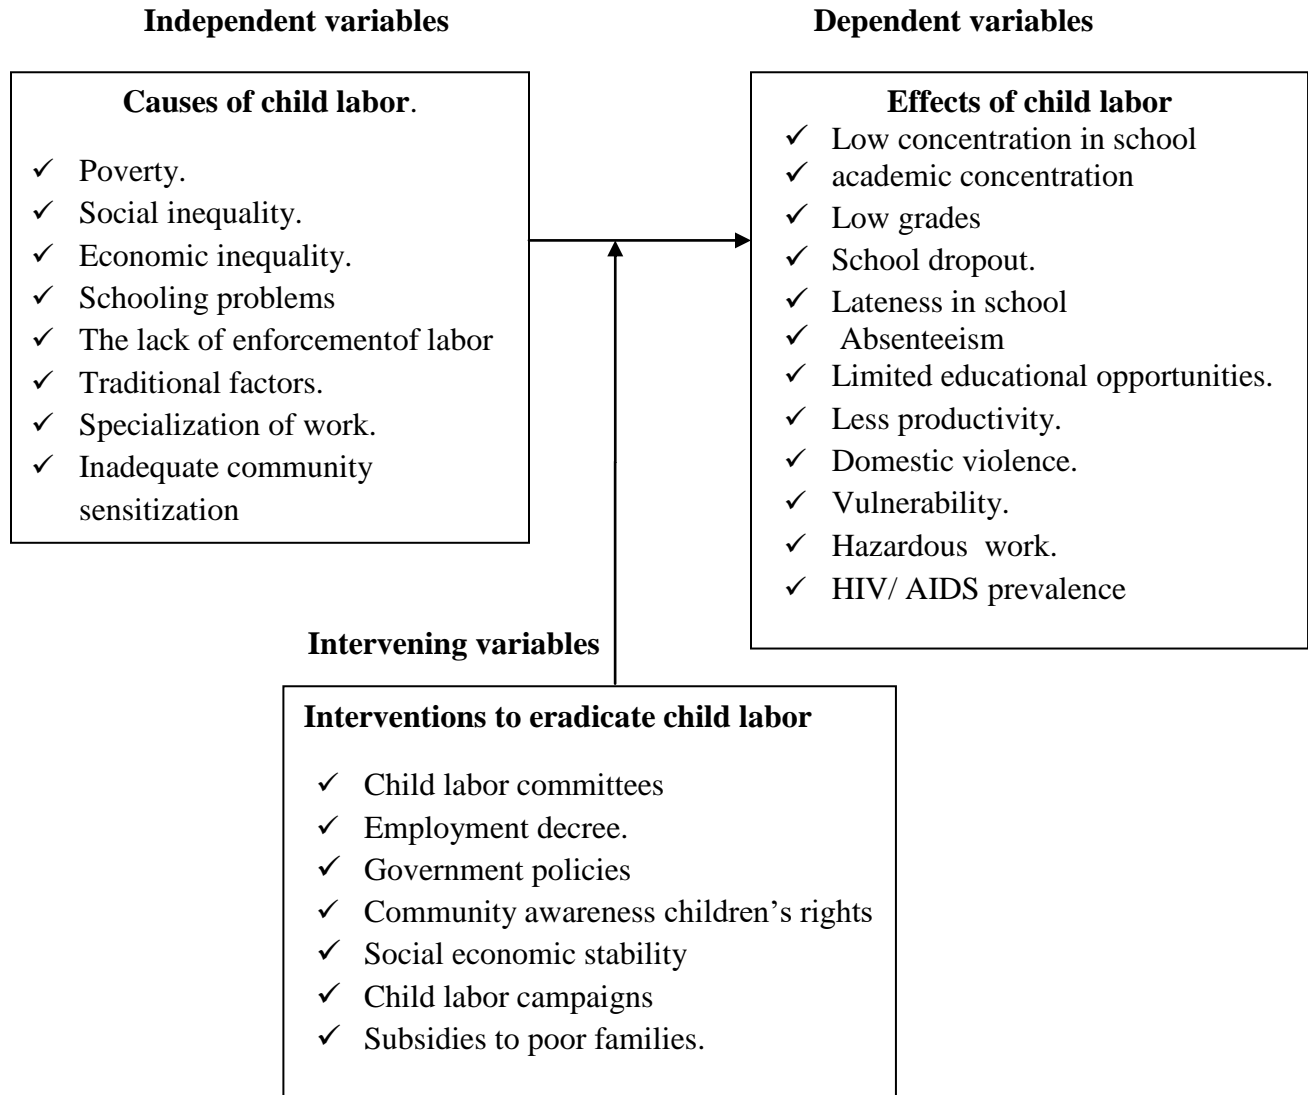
Independent variables

Causes of child labor.

✓ Poverty.
✓ Social inequality.
✓ Economic inequality.
✓ Schooling problems
✓ The lack of enforcementof labor
✓ Traditional factors.
✓ Specialization of work.
✓ Inadequate community sensitization

Dependent variables

Effects of child labor

✓ Low concentration in school
✓ academic concentration
✓ Low grades
✓ School dropout.
✓ Lateness in school
✓ Absenteeism
✓ Limited educational opportunities.
✓ Less productivity.
✓ Domestic violence.
✓ Vulnerability.
✓ Hazardous work.
✓ HIV/ AIDS prevalence

Intervening variables

Interventions to eradicate child labor

✓ Child labor committees
✓ Employment decree.
✓ Government policies
✓ Community awareness children's rights
✓ Social economic stability
✓ Child labor campaigns
✓ Subsidies to poor families.